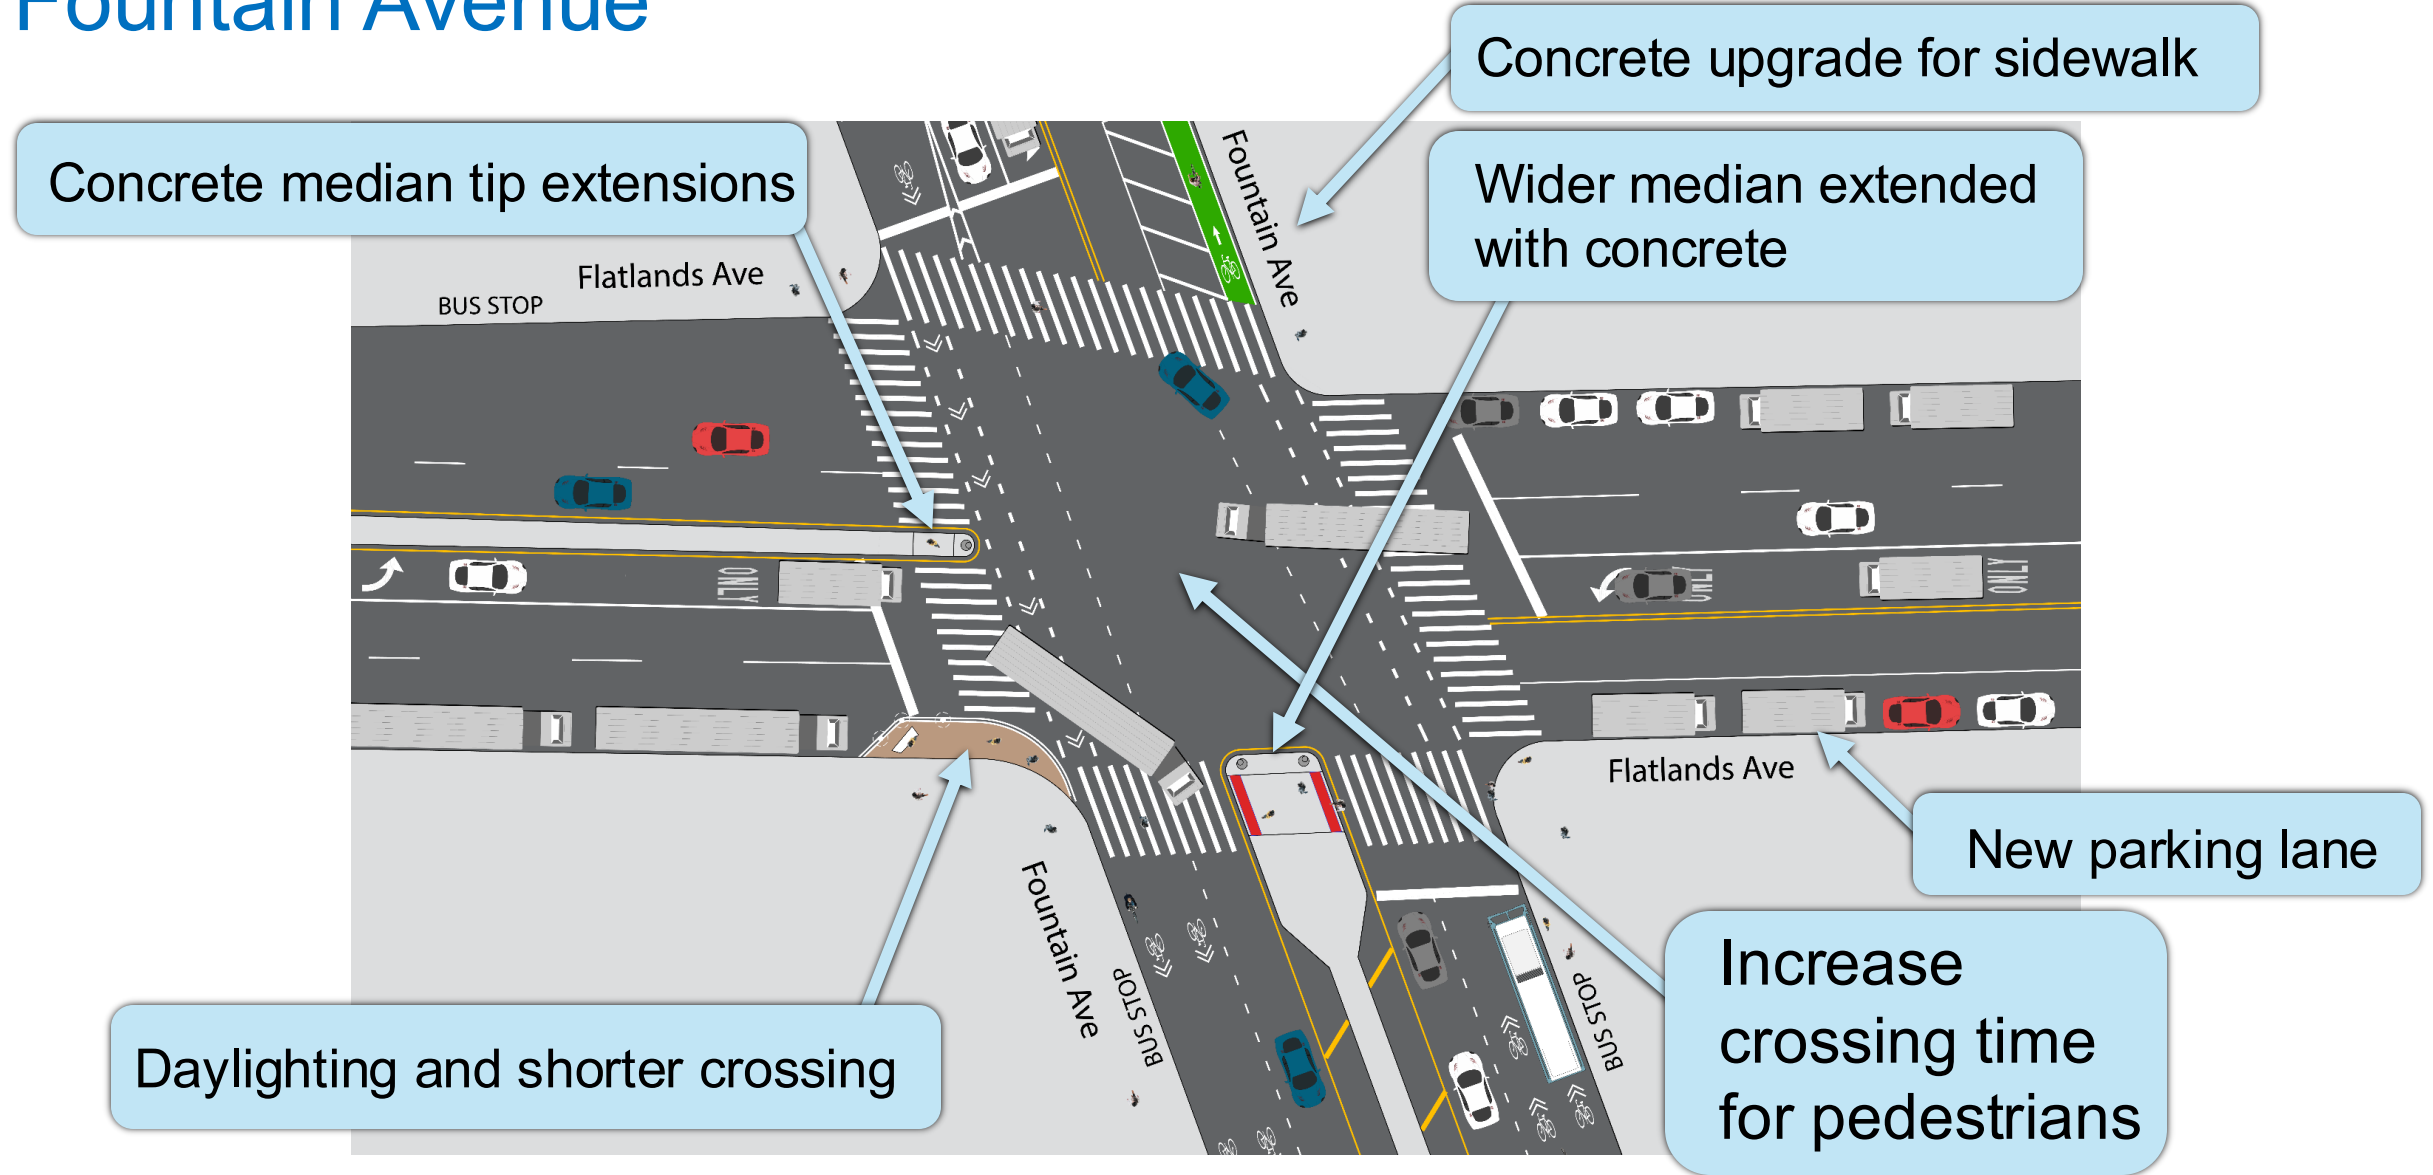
Fountain Avenue

Concrete upgrade for sidewalk

Concrete median tip extensions

Wider median extended with concrete

Flatlands Ave

BUS STOP

Fountain Ave

ONLY

ONLY

ONLY

Flatlands Ave

New parking lane

Fountain Ave

BUS STOP

BUS STOP

Increase crossing time for pedestrians

Daylighting and shorter crossing